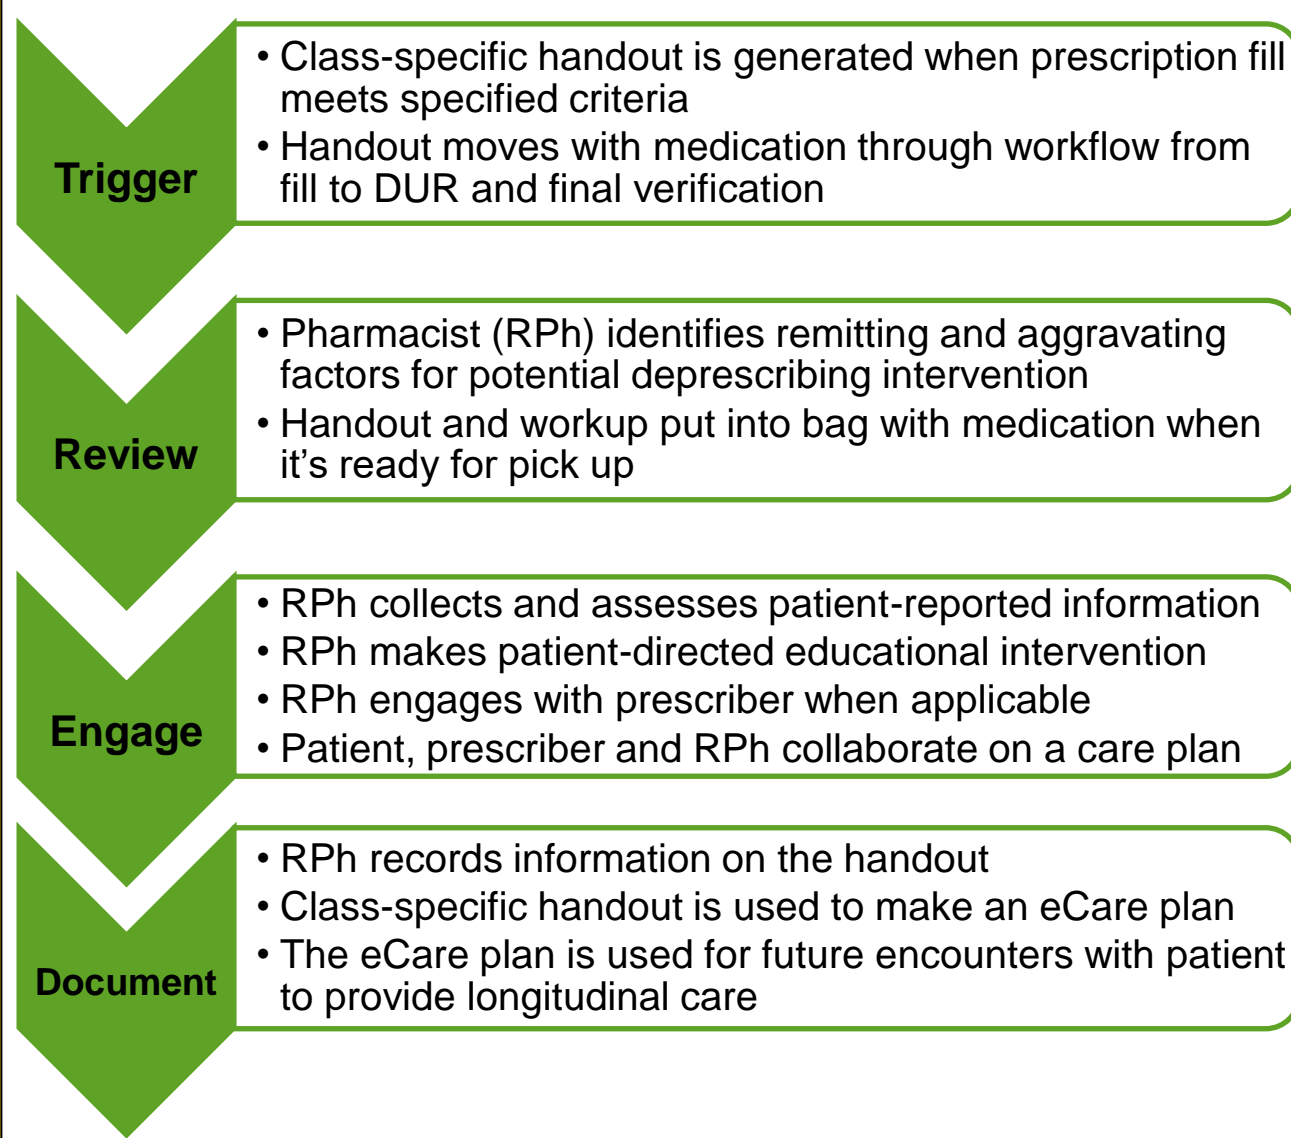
Trigger

• Class-specific handout is generated when prescription fill meets specified criteria
• Handout moves with medication through workflow from fill to DUR and final verification

Review

• Pharmacist (RPh) identifies remitting and aggravating factors for potential deprescribing intervention
• Handout and workup put into bag with medication when it's ready for pick up

Engage

• RPh collects and assesses patient-reported information
• RPh makes patient-directed educational intervention
• RPh engages with prescriber when applicable
• Patient, prescriber and RPh collaborate on a care plan

Document

• RPh records information on the handout
• Class-specific handout is used to make an eCare plan
• The eCare plan is used for future encounters with patient to provide longitudinal care